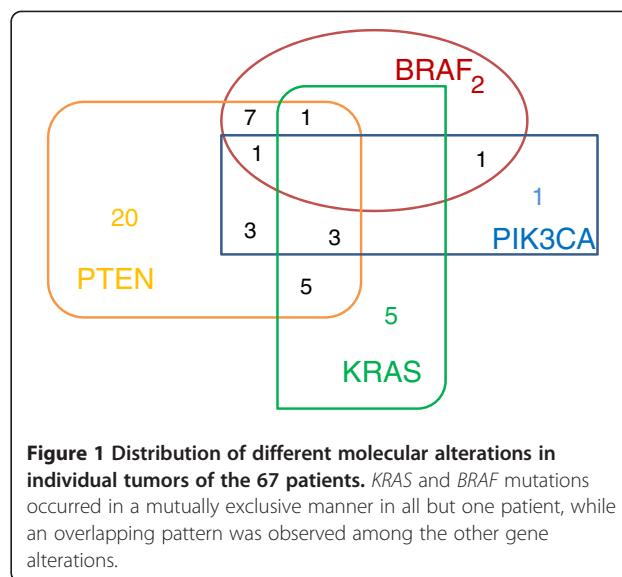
BRAF
2
7
1
1
1
20
1
3
3
PIK3CA
PTEN
5
5
KRAS

**Figure 1 Distribution of different molecular alterations in individual tumors of the 67 patients.** *KRAS* and *BRAF* mutations occurred in a mutually exclusive manner in all but one patient, while an overlapping pattern was observed among the other gene alterations.